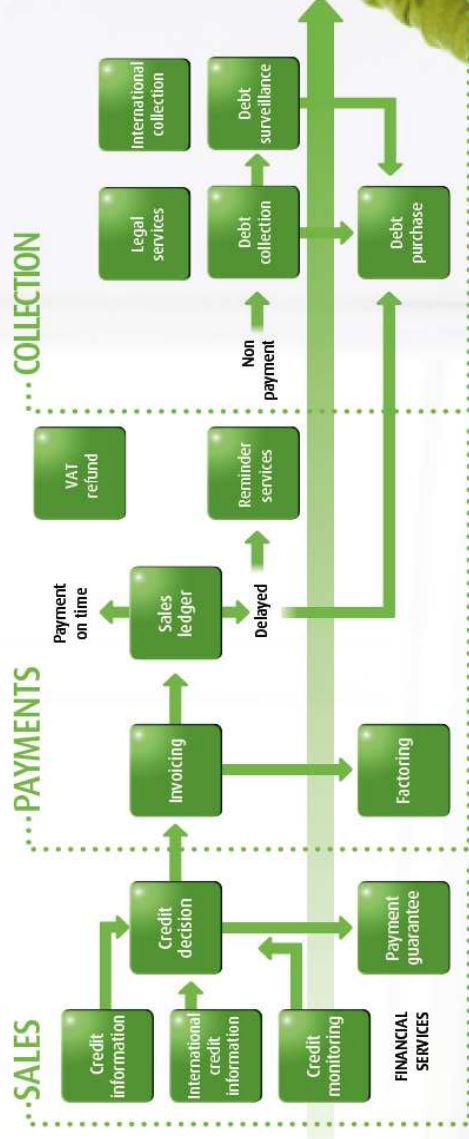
SALES

Credit information

International credit information

Credit monitoring

FINANCIAL SERVICES

Credit decision

Payment guarantee

PAYMENTS

Invoicing

Factoring

Sales ledger

Payment on time

Delayed

VAT refund

Reminder services

COLLECTION

Non payment

Legal services

Debt collection

International collection

Debt surveillance

Debt purchase